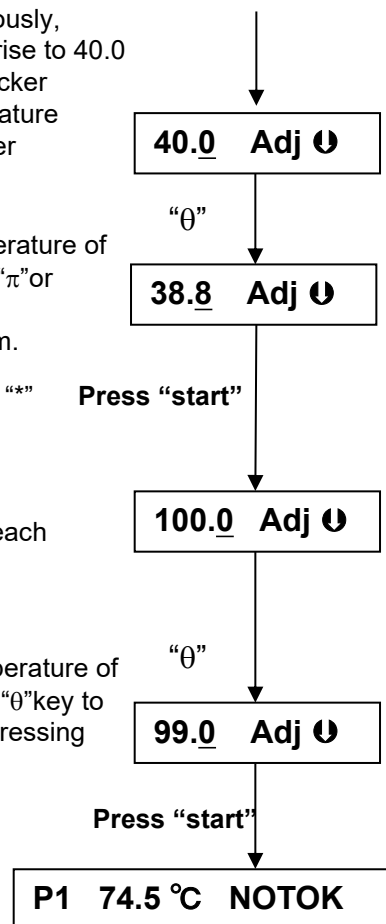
ously,
rise to 40.0
cker
ature
er

40.0 Adj $\mho$

“θ”

erature of
“π”or

38.8 Adj $\mho$

n.

“*”

Press “start”

each

100.0 Adj $\mho$

“θ”

erature of
“θ”key to
ressing

99.0 Adj $\mho$

Press “start”

P1 74.5 ℃ NOTOK